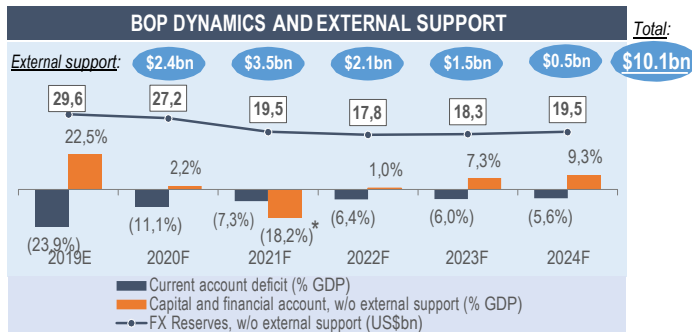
BOP DYNAMICS AND EXTERNAL SUPPORT

Total:

External support:

\$2.4bn

\$3.5bn

\$2.1bn

\$1.5bn

\$0.5bn

\$10.1bn

29,6

27,2

19,5

17,8

18,3

19,5

22,5%

2,2%

1,0%

7,3%

9,3%

(23,9%)

(11,1%)

(7,3%)

(18,2%)*

(6,4%)

(6,0%)

(5,6%)

2019E

2020F

2021F

2022F

2023F

2024F

Current account deficit (% GDP)

Capital and financial account, w/o external support (% GDP)

FX Reserves, w/o external support (US\$bn)